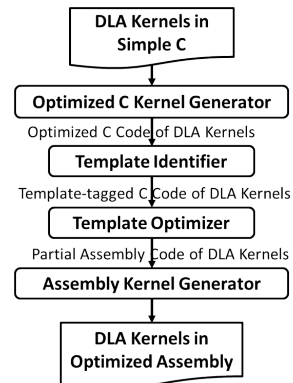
DLA Kernels in Simple C

Optimized C Kernel Generator

Optimized C Code of DLA Kernels

Template Identifier

Template-tagged C Code of DLA Kernels

Template Optimizer

Partial Assembly Code of DLA Kernels

Assembly Kernel Generator

DLA Kernels in Optimized Assembly